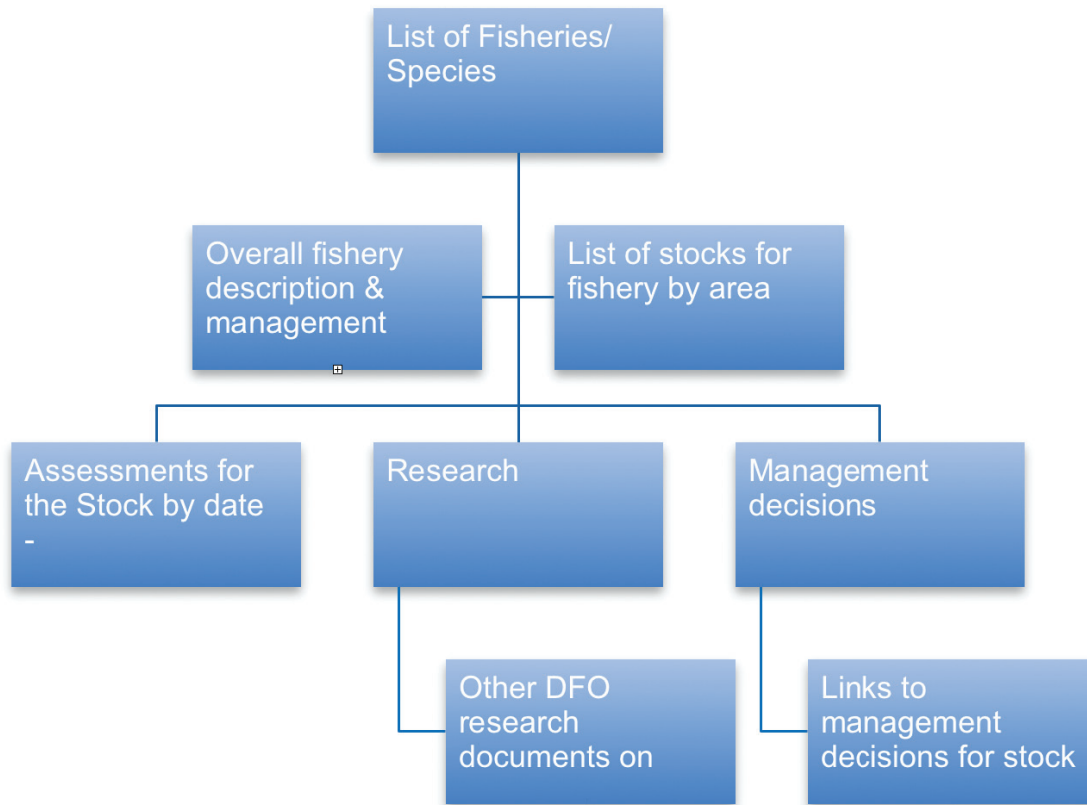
List of Fisheries/ Species

Overall fishery description & management

List of stocks for fishery by area

Assessments for the Stock by date -

Research

Management decisions

Other DFO research documents on

Links to management decisions for stock